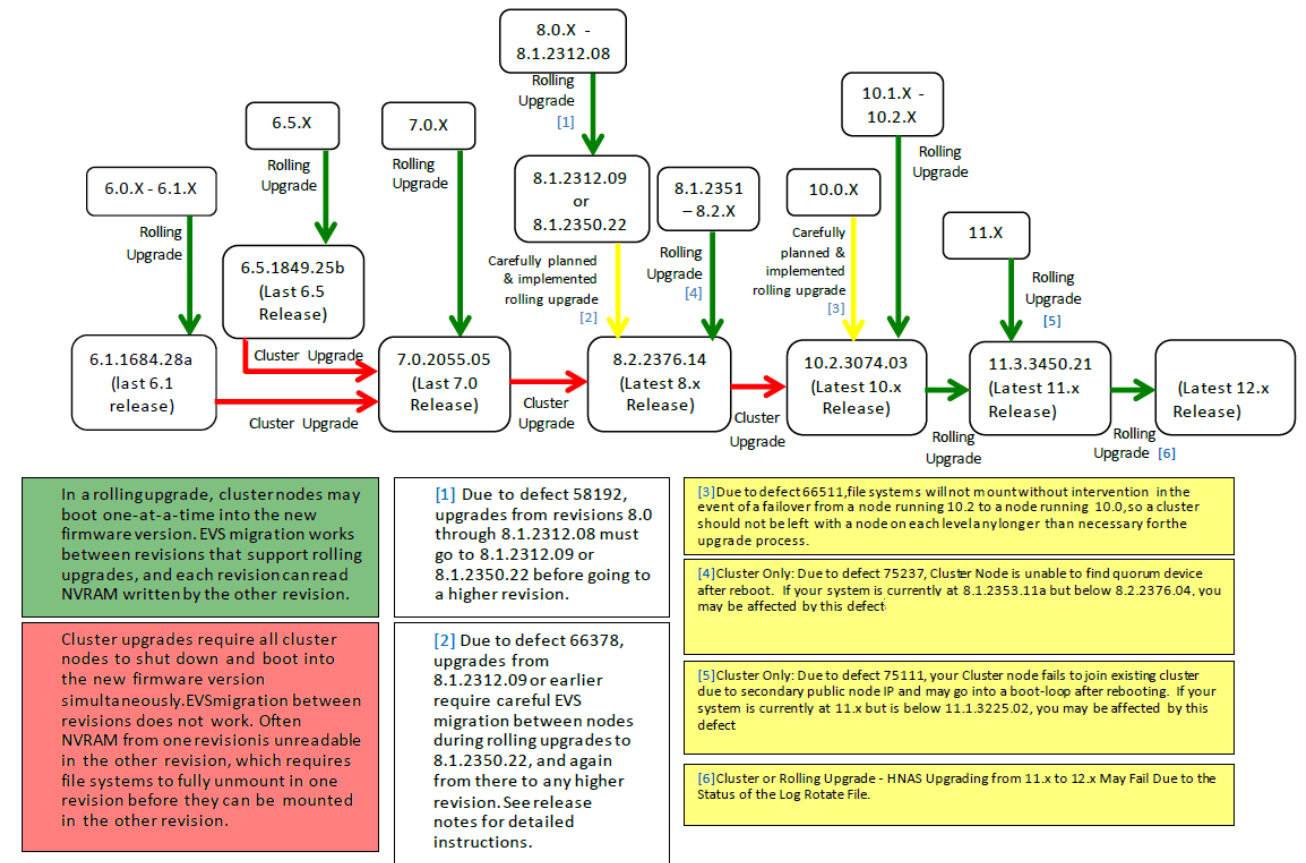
8.0.X - 8.1.2312.08

Rolling Upgrade [1]

10.1.X - 10.2.X

Rolling Upgrade

6.5.X

Rolling Upgrade

7.0.X

Rolling Upgrade

8.1.2312.09 or 8.1.2350.22

8.1.2351 – 8.2.X

10.0.X

11.X

6.0.X - 6.1.X

Rolling Upgrade

6.5.1849.25b (Last 6.5 Release)

Carefully planned & implemented rolling upgrade [2]

Rolling Upgrade [4]

Carefully planned & implemented rolling upgrade [3]

Rolling Upgrade [5]

6.1.1684.28a (last 6.1 release)

Cluster Upgrade

7.0.2055.05 (Last 7.0 Release)

8.2.2376.14 (Latest 8.x Release)

10.2.3074.03 (Latest 10.x Release)

11.3.3450.21 (Latest 11.x Release)

(Latest 12.x Release)

Cluster Upgrade

Cluster Upgrade

Cluster Upgrade

Rolling Upgrade

Rolling Upgrade [6]

In a rolling upgrade, cluster nodes may boot one-at-a-time into the new firmware version. EVS migration works between revisions that support rolling upgrades, and each revision can read NVRAM written by the other revision.

Cluster upgrades require all cluster nodes to shut down and boot into the new firmware version simultaneously. EVS migration between revisions does not work. Often NVRAM from one revision is unreadable in the other revision, which requires file systems to fully unmount in one revision before they can be mounted in the other revision.

[1] Due to defect 58192, upgrades from revisions 8.0 through 8.1.2312.08 must go to 8.1.2312.09 or 8.1.2350.22 before going to a higher revision.

[2] Due to defect 66378, upgrades from 8.1.2312.09 or earlier require careful EVS migration between nodes during rolling upgrades to 8.1.2350.22, and again from there to any higher revision. See release notes for detailed instructions.

[3] Due to defect 66511, file systems will not mount without intervention in the event of a failover from a node running 10.2 to a node running 10.0, so a cluster should not be left with a node on each level any longer than necessary for the upgrade process.

[4] Cluster Only: Due to defect 75237, Cluster Node is unable to find quorum device after reboot. If your system is currently at 8.1.2353.11a but below 8.2.2376.04, you may be affected by this defect

[5] Cluster Only: Due to defect 75111, your Cluster node fails to join existing cluster due to secondary public node IP and may go into a boot-loop after rebooting. If your system is currently at 11.x but is below 11.1.3225.02, you may be affected by this defect

[6] Cluster or Rolling Upgrade - HNAS Upgrading from 11.x to 12.x May Fail Due to the Status of the Log Rotate File.